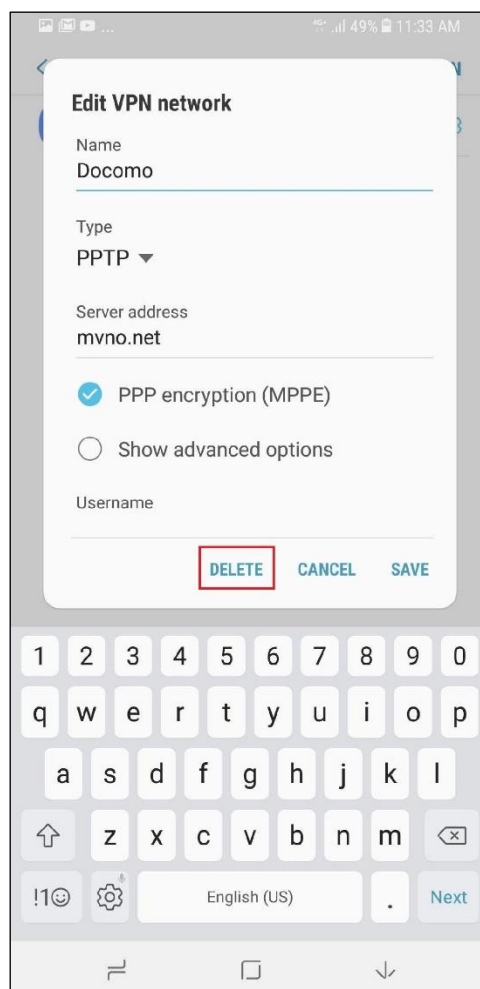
4G 49% 11:33 AM

Edit VPN network

Name
Docomo

Type
PPTP

Server address
mvno.net

PPP encryption (MPPE)

Show advanced options

Username

DELETE CANCEL SAVE

1 2 3 4 5 6 7 8 9 0
q w e r t y u i o p
a s d f g h j k l
z x c v b n m
!1☺ English (US) . Next